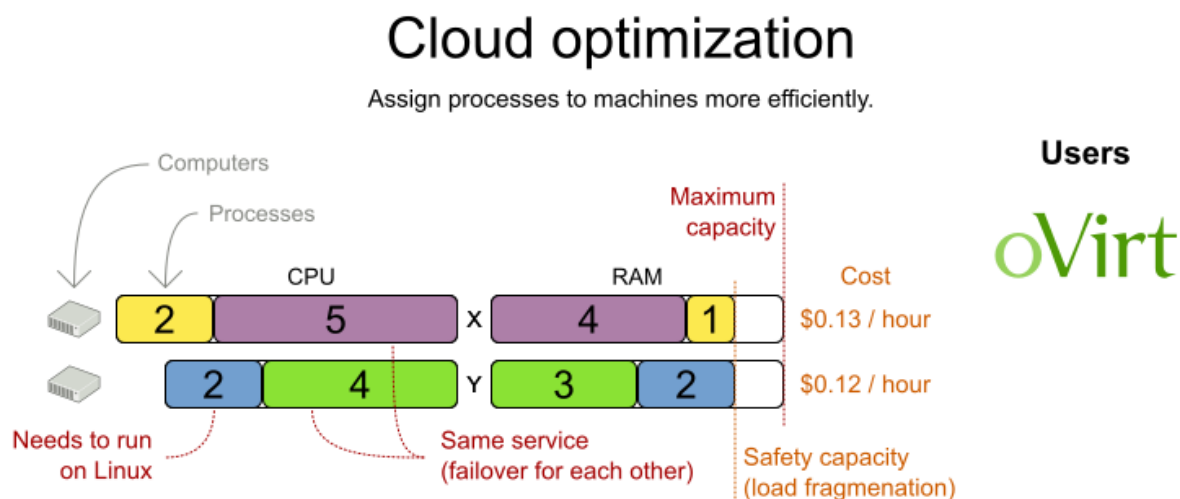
Cloud optimization

Assign processes to machines more efficiently.

Users

oVirt

Computers

Processes

Maximum capacity

CPU

RAM

Cost

2 5 X 4 1 $0.13 / hour

2 4 Y 3 2 $0.12 / hour

Needs to run on Linux

Same service (failover for each other)

Safety capacity (load fragmenation)